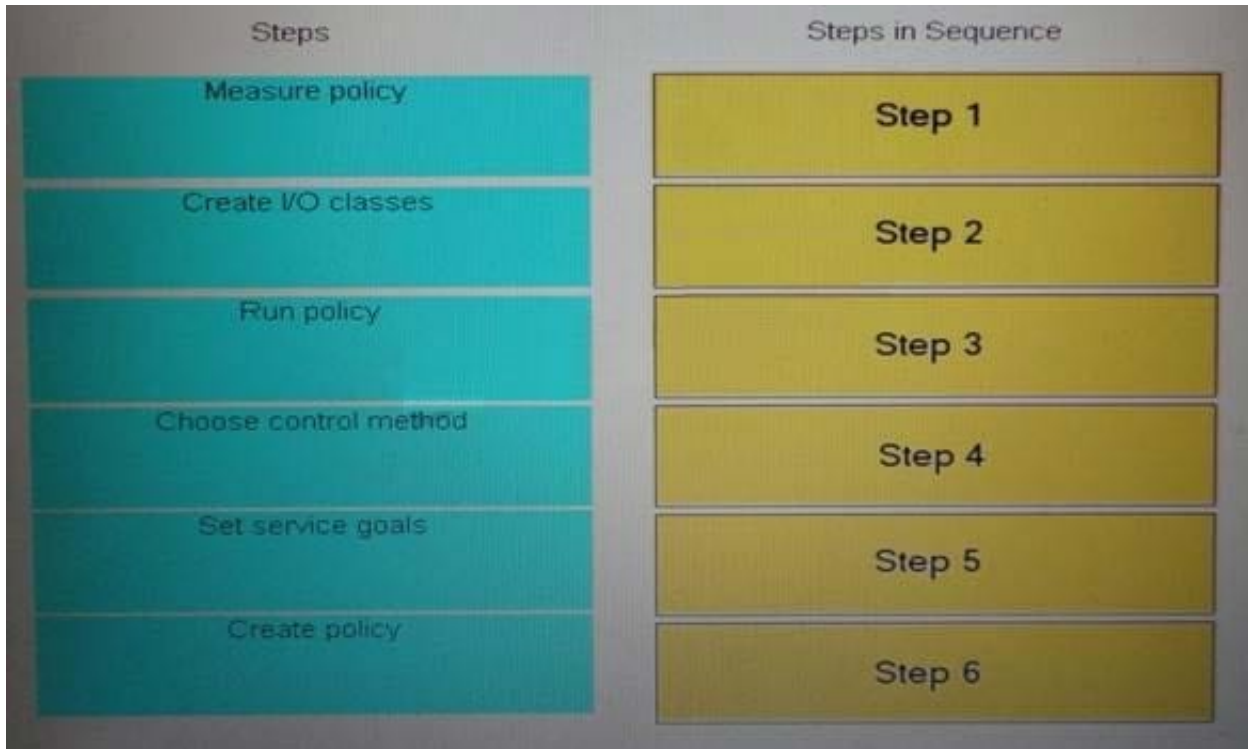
| Steps | Steps in Sequence |
|---|---|
| Measure policy | Step 1 |
| Create I/O classes | Step 2 |
| Run policy | Step 3 |
| Choose control method | Step 4 |
| Set service goals | Step 5 |
| Create policy | Step 6 |